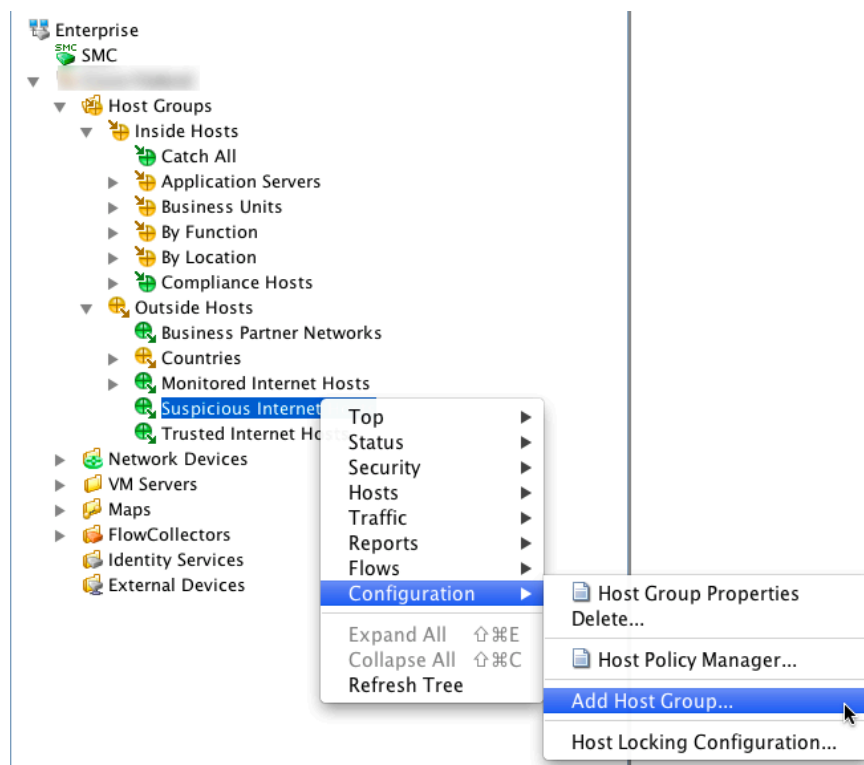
Enterprise
SMC
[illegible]
Host Groups
Inside Hosts
Catch All
Application Servers
Business Units
By Function
By Location
Compliance Hosts
Outside Hosts
Business Partner Networks
Countries
Monitored Internet Hosts
Suspicious Internet
Trusted Internet Hosts
Network Devices
VM Servers
Maps
FlowCollectors
Identity Services
External Devices

Top
Status
Security
Hosts
Traffic
Reports
Flows
Configuration
Expand All ⇧⌘E
Collapse All ⇧⌘C
Refresh Tree

Host Group Properties
Delete...
Host Policy Manager...
Add Host Group...
Host Locking Configuration...